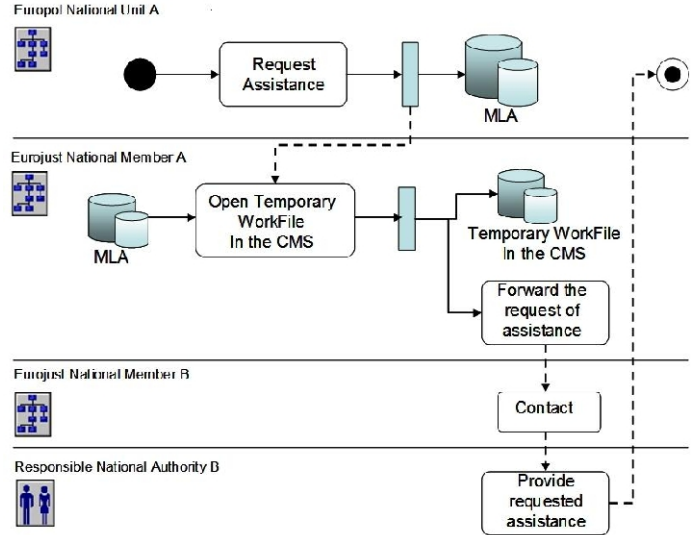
Europol National Unit A

Request Assistance

MLA

Eurojust National Member A

MLA

Open Temporary WorkFile In the CMS

Temporary WorkFile In the CMS

Forward the request of assistance

Eurojust National Member B

Contact

Responsible National Authority B

Provide requested assistance